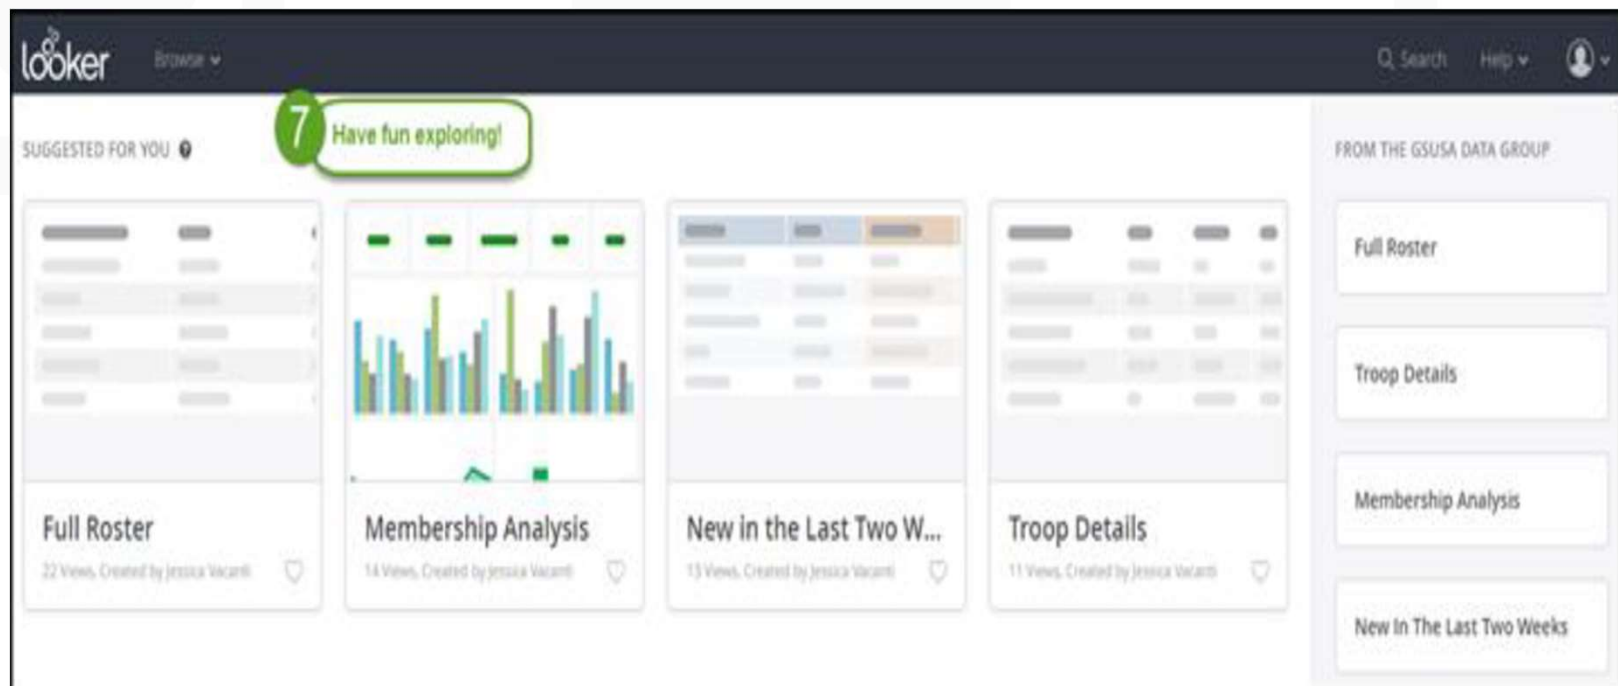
looker Browse Search Help

SUGGESTED FOR YOU

7 Have fun exploring!

FROM THE GSUSA DATA GROUP

Full Roster
22 Views, Created by Jessica Vacanti

Membership Analysis
14 Views, Created by Jessica Vacanti

New in the Last Two W...
13 Views, Created by Jessica Vacanti

Troop Details
11 Views, Created by Jessica Vacanti

Full Roster

Troop Details

Membership Analysis

New In The Last Two Weeks